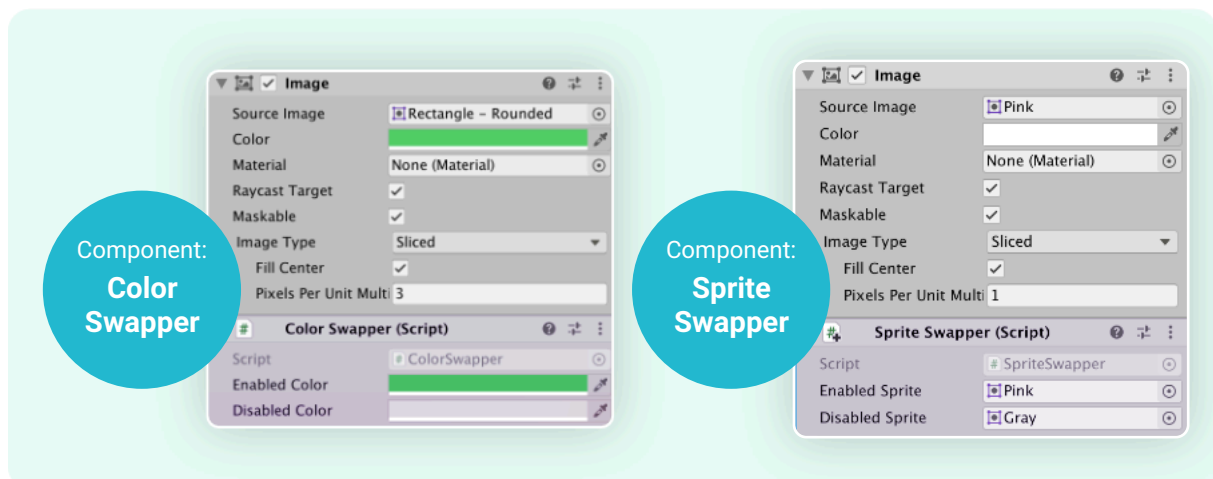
Image

Source Image | Rectangle – Rounded
Color
Material | None (Material)
Raycast Target
Maskable
Image Type | Sliced
Fill Center
Pixels Per Unit Multi | 3

Color Swapper (Script)

Script | ColorSwapper
Enabled Color
Disabled Color

Component:
Color Swapper

Image

Source Image | Pink
Color
Material | None (Material)
Raycast Target
Maskable
Image Type | Sliced
Fill Center
Pixels Per Unit Multi | 1

Sprite Swapper (Script)

Script | SpriteSwapper
Enabled Sprite | Pink
Disabled Sprite | Gray

Component:
Sprite Swapper